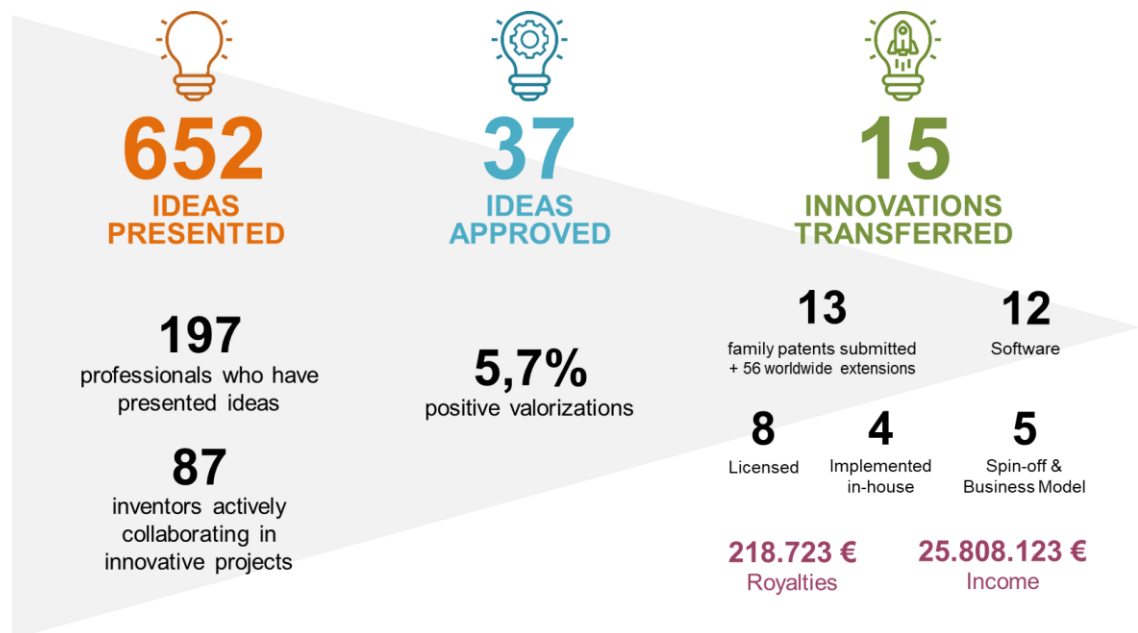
652
IDEAS
PRESENTED

37
IDEAS
APPROVED

15
INNOVATIONS
TRANSFERRED

197
professionals who have presented ideas

87
inventors actively collaborating in innovative projects

5,7%
positive valorizations

13
family patents submitted + 56 worldwide extensions

12
Software

8
Licensed

4
Implemented in-house

5
Spin-off & Business Model

218.723 €
Royalties

25.808.123 €
Income